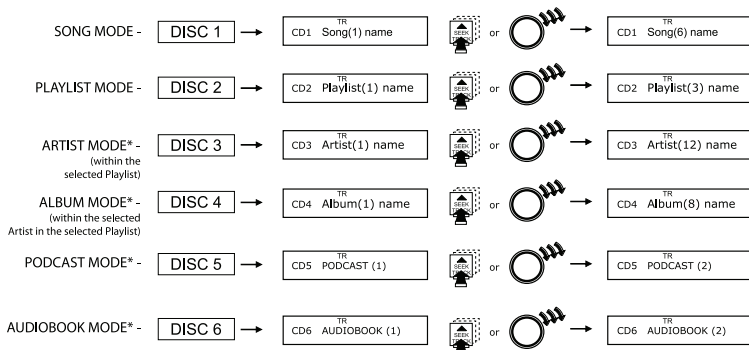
SONG MODE - DISC 1 → TR CD1 Song(1) name SEEK or → TR CD1 Song(6) name

PLAYLIST MODE - DISC 2 → TR CD2 Playlist(1) name SEEK or → TR CD2 Playlist(3) name

ARTIST MODE* - (within the selected Playlist) DISC 3 → TR CD3 Artist(1) name SEEK or → TR CD3 Artist(12) name

ALBUM MODE* - (within the selected Artist in the selected Playlist) DISC 4 → TR CD4 Album(1) name SEEK or → TR CD4 Album(8) name

PODCAST MODE* - DISC 5 → TR CD5 PODCAST (1) SEEK or → TR CD5 PODCAST (2)

AUDIOBOOK MODE* - DISC 6 → TR CD6 AUDIOBOOK (1) SEEK or → TR CD6 AUDIOBOOK (2)